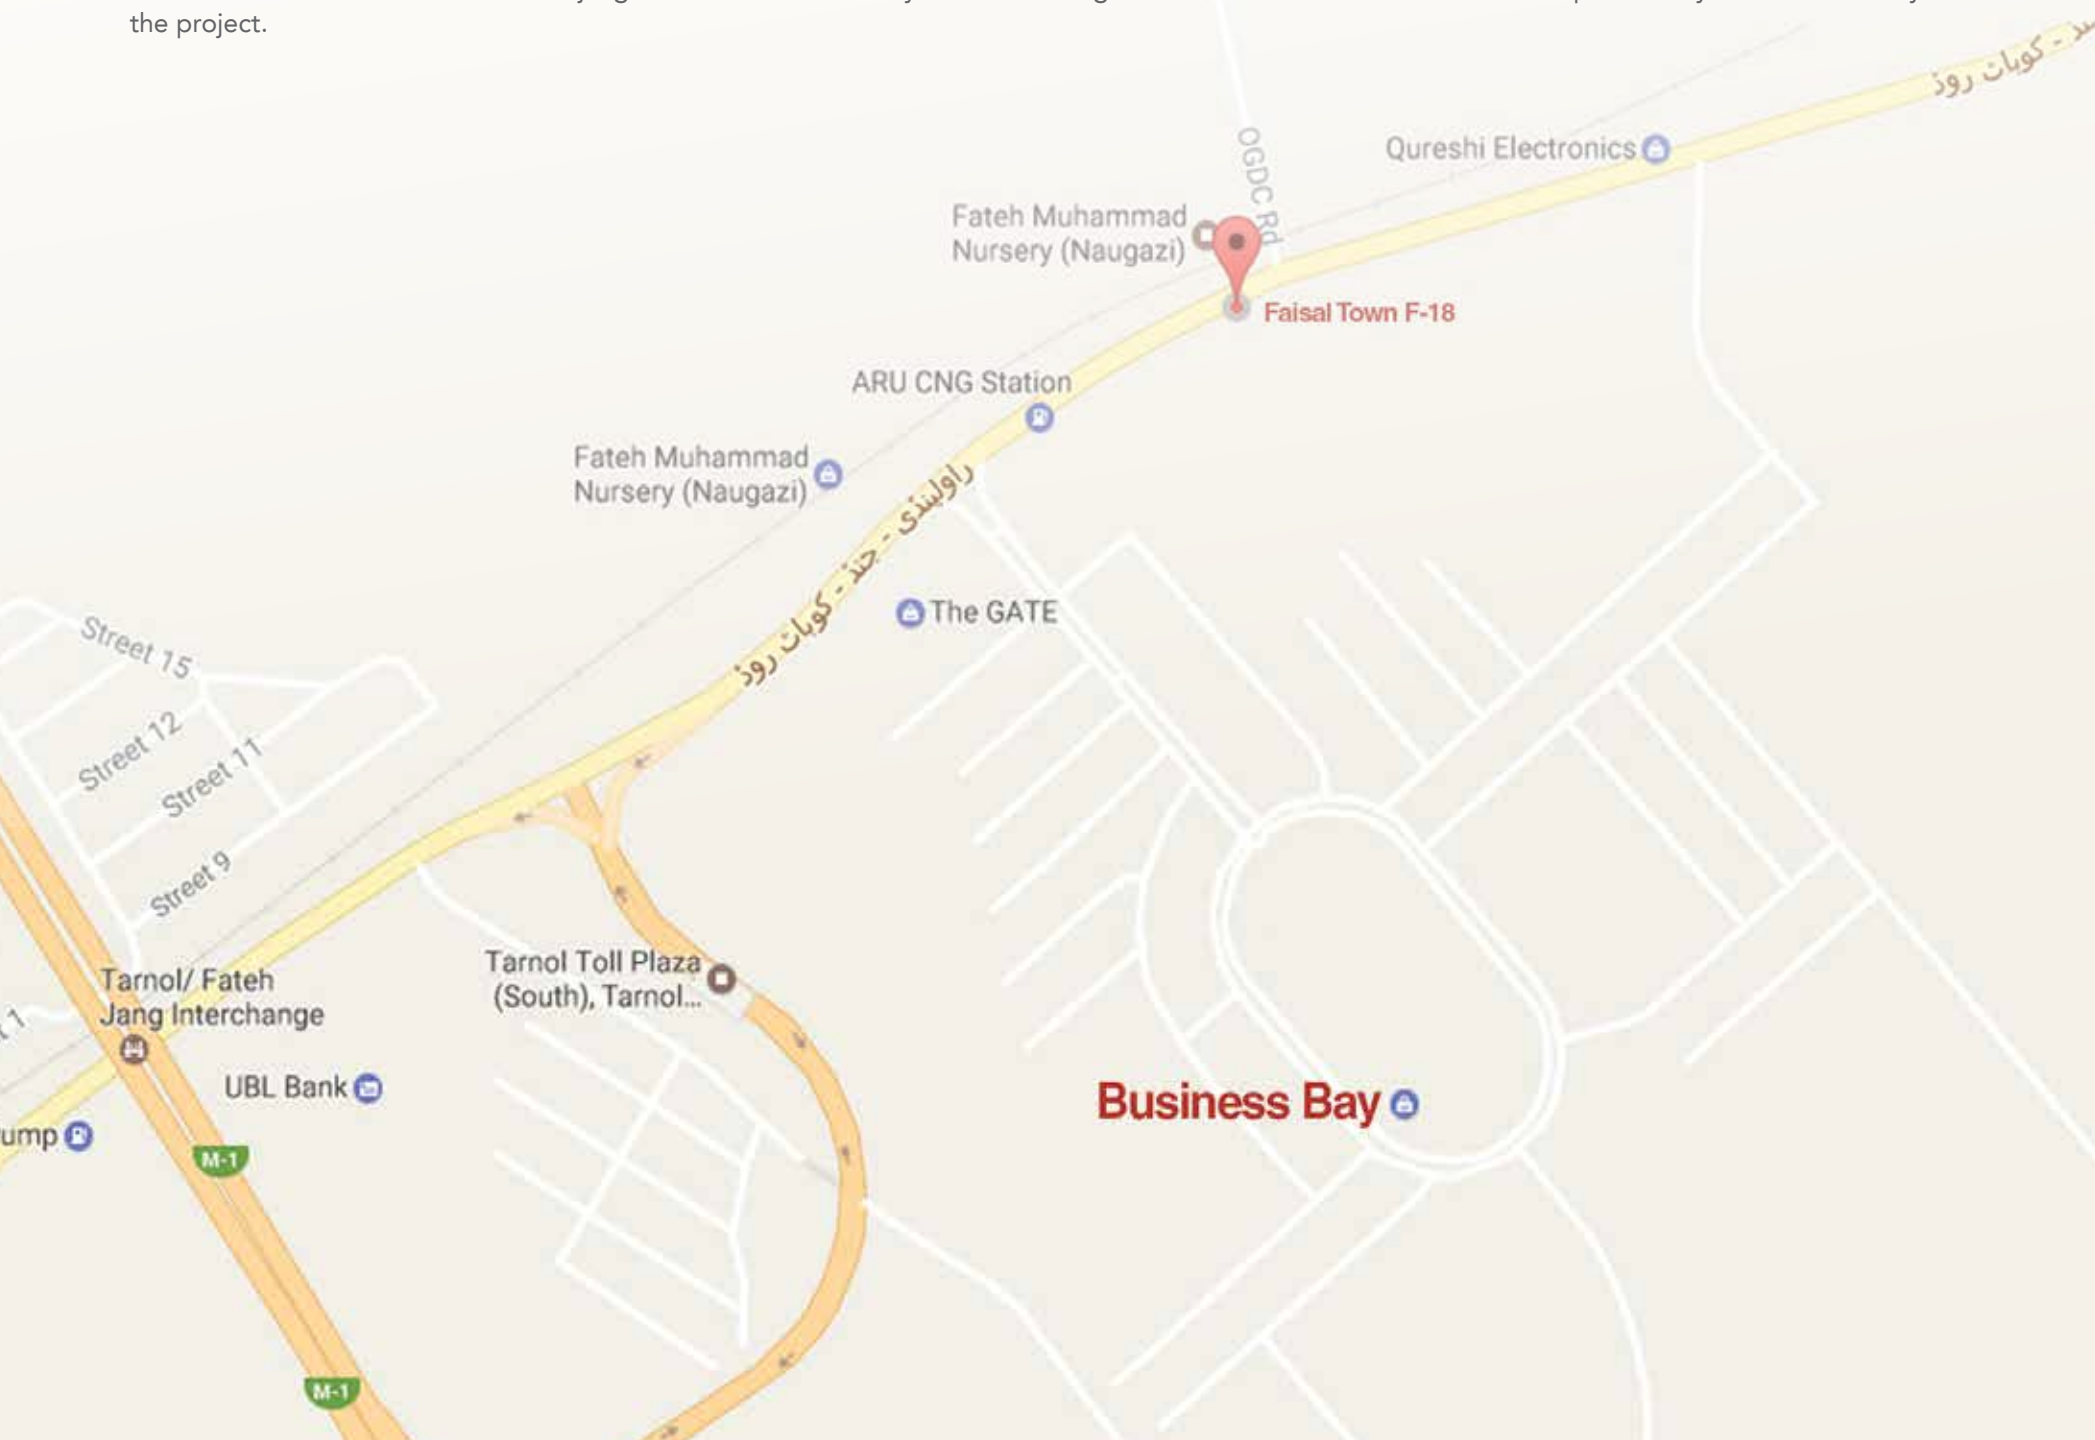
the project.

ند - کوہاٹ روڈ

Qureshi Electronics

OGDC Rd

Fateh Muhammad Nursery (Naugazi)

Faisal Town F-18

ARU CNG Station

Fateh Muhammad Nursery (Naugazi)

راولپنڈی - جنڈ - کوہاٹ روڈ

The GATE

Street 15

Street 12

Street 11

Street 9

Tarnol/ Fateh Jang Interchange

Tarnol Toll Plaza (South), Tarnol...

UBL Bank

ump

M-1

M-1

Business Bay